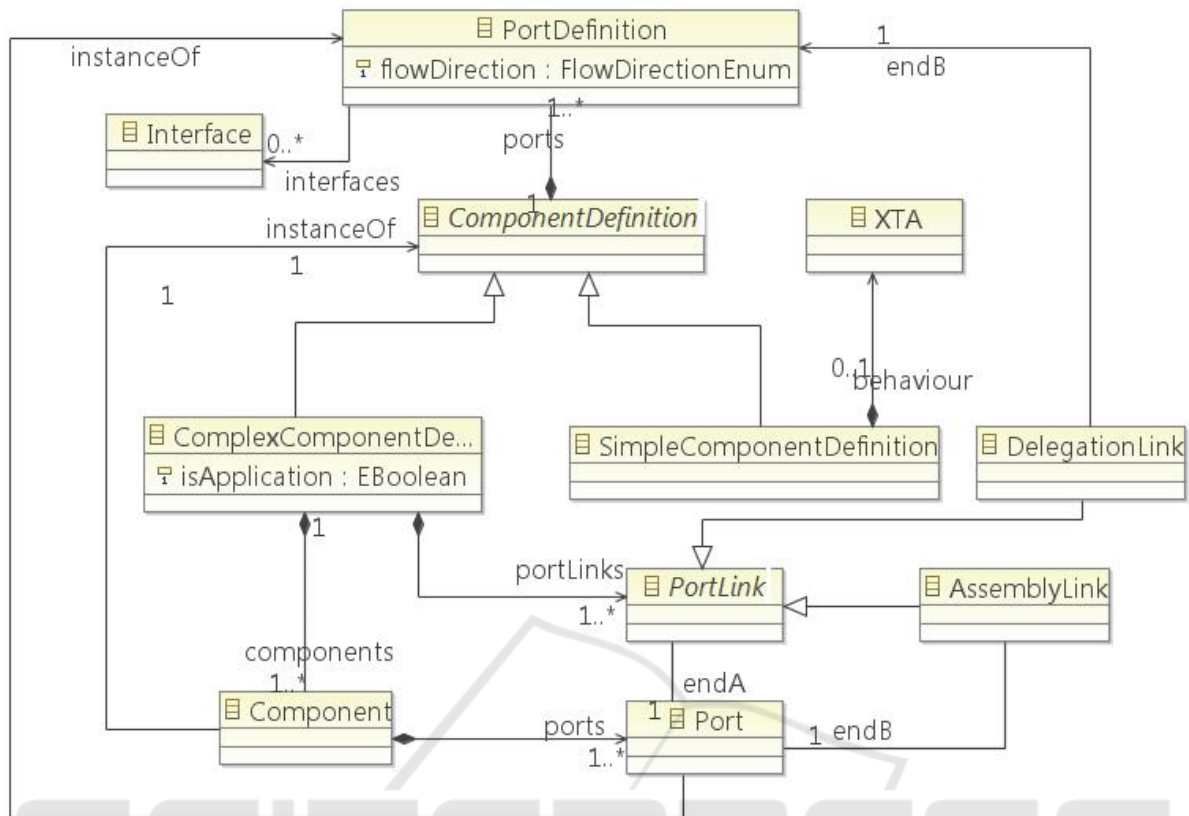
PortDefinition
flowDirection : FlowDirectionEnum
instanceOf
1
endB
Interface
0..*
interfaces
1..*
ports
1
ComponentDefinition
instanceOf
1
1
XTA
0..1
behaviour
ComplexComponentDe...
isApplication : EBoolean
SimpleComponentDefinition
DelegationLink
1
portLinks
PortLink
1..*
AssemblyLink
components
1..*
endA
Component
ports
1..*
1
Port
1
endB